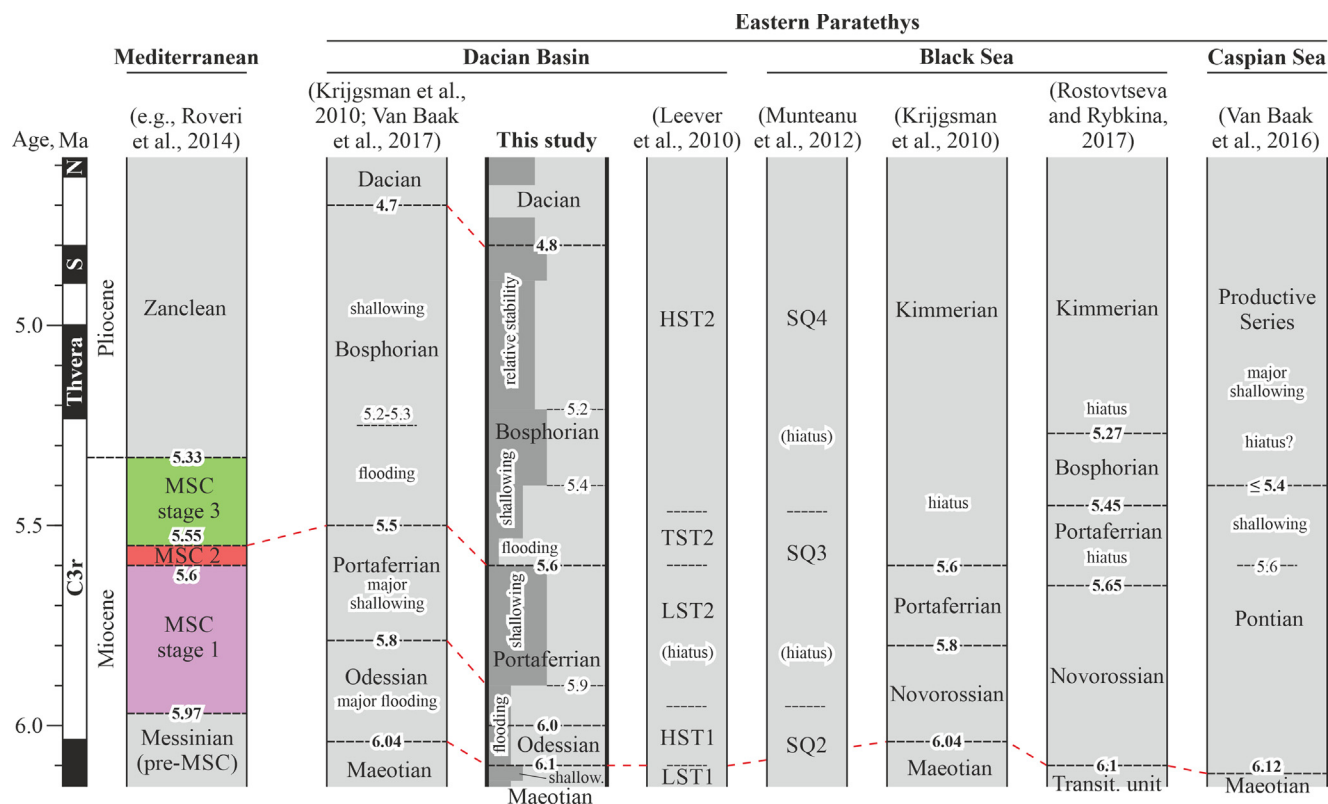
Eastern Paratethys

Mediterranean

Dacian Basin

Black Sea

Caspian Sea

Age, Ma

(e.g., Roveri et al., 2014)

(Krijgsman et al., 2010; Van Baak et al., 2017)

This study

(Leever et al., 2010)

(Munteanu et al., 2012)

(Krijgsman et al., 2010)

(Rostovtseva and Rybkina, 2017)

(Van Baak et al., 2016)

N

S

Thvera

C3r

Pliocene

Miocene

5.0

5.5

6.0

Zanclean

5.33

MSC stage 3

5.55

MSC 2

5.6

MSC stage 1

5.97

Messinian (pre-MSC)

Dacian

4.7

shallowing

Bosphorian

5.2-5.3

flooding

5.5

Portaferrian

major shallowing

5.8

Odessian

major flooding

6.04

Maeotian

Dacian

4.8

relative stability

5.2

Bosphorian

shallowing

5.4

flooding

5.6

shallowing

Portaferrian

5.9

flooding

6.0

Odessian

6.1

shallow.

Maeotian

HST2

TST2

LST2

(hiatus)

HST1

LST1

SQ4

(hiatus)

SQ3

(hiatus)

SQ2

Kimmerian

hiatus

5.6

Portaferrian

5.8

Novorossian

6.04

Maeotian

Kimmerian

hiatus

5.27

Bosphorian

5.45

Portaferrian

hiatus

5.65

Novorossian

6.1

Transit. unit

Productive Series

major shallowing

hiatus?

≤ 5.4

shallowing

5.6

Pontian

6.12

Maeotian